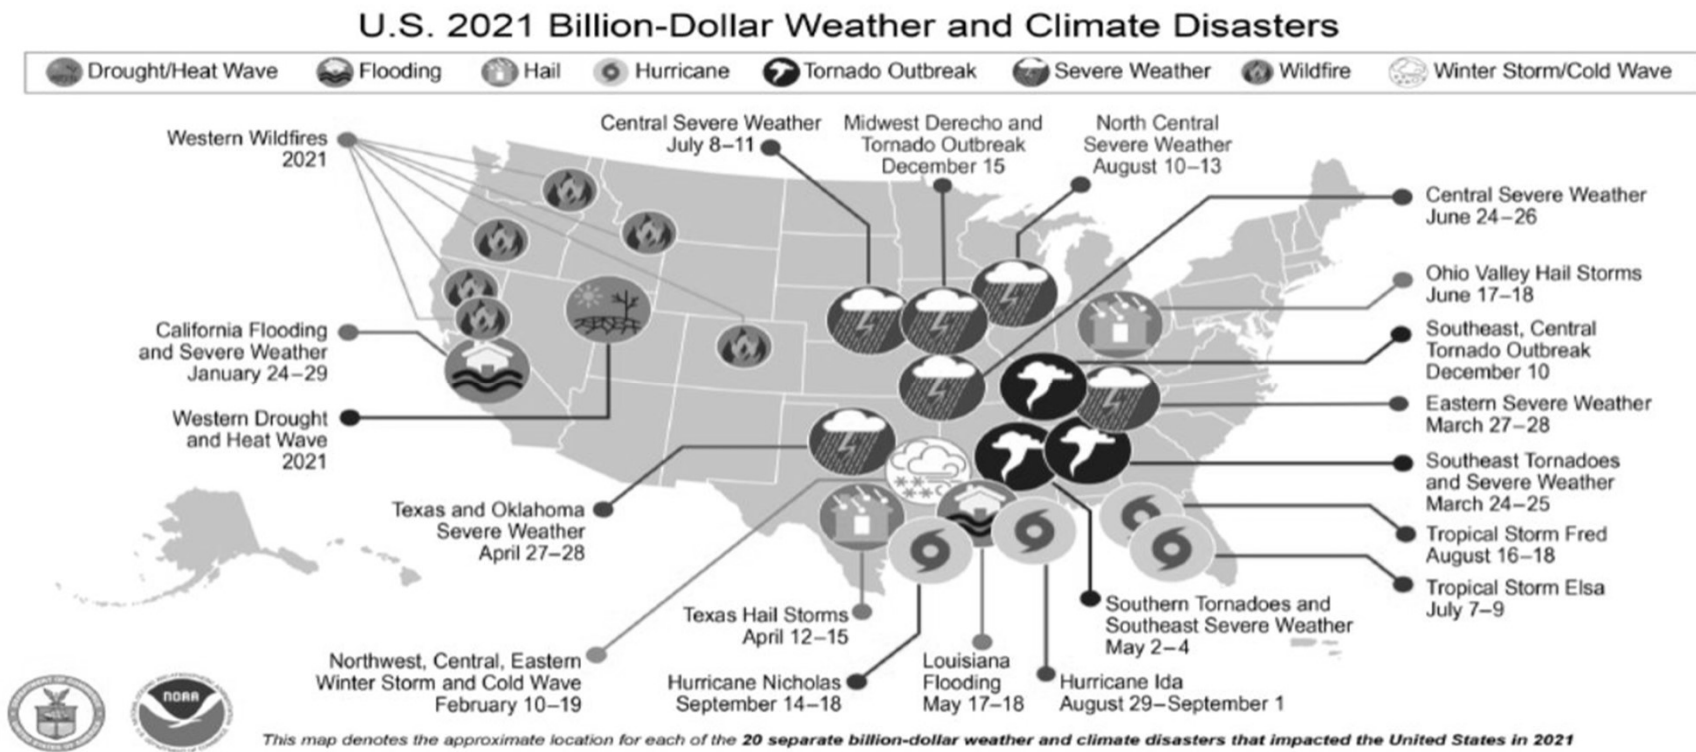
U.S. 2021 Billion-Dollar Weather and Climate Disasters

Drought/Heat Wave
Flooding
Hail
Hurricane
Tornado Outbreak
Severe Weather
Wildfire
Winter Storm/Cold Wave

Western Wildfires 2021

Central Severe Weather July 8–11

Midwest Derecho and Tornado Outbreak December 15

North Central Severe Weather August 10–13

Central Severe Weather June 24–26

Ohio Valley Hail Storms June 17–18

Southeast, Central Tornado Outbreak December 10

Eastern Severe Weather March 27–28

Southeast Tornadoes and Severe Weather March 24–25

Tropical Storm Fred August 16–18

Tropical Storm Elsa July 7–9

California Flooding and Severe Weather January 24–29

Western Drought and Heat Wave 2021

Texas and Oklahoma Severe Weather April 27–28

Texas Hail Storms April 12–15

Northwest, Central, Eastern Winter Storm and Cold Wave February 10–19

Hurricane Nicholas September 14–18

Louisiana Flooding May 17–18

Hurricane Ida August 29–September 1

Southern Tornadoes and Southeast Severe Weather May 2–4

NOAA

This map denotes the approximate location for each of the 20 separate billion-dollar weather and climate disasters that impacted the United States in 2021